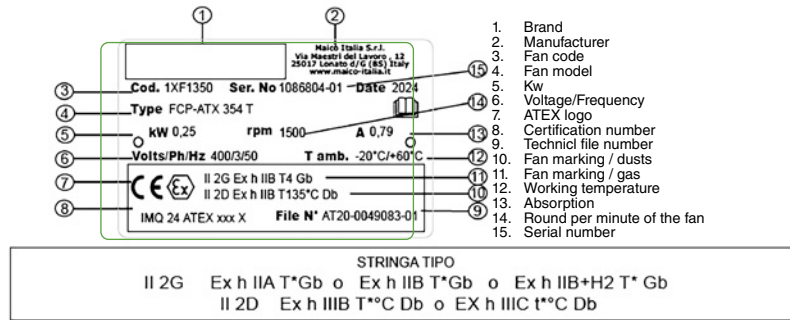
①
②
Maico Italia S.r.l.
Via Maestri del Lavoro , 12
25017 Lonato d/G (BS) Italy
www.maico-italia.it

③ Cod. 1XF1350 Ser. No 1086804-01 Date 2024 ⑮
④ Type FCP-ATX 354 T
⑭
⑤ kW 0,25 rpm 1500 A 0,79 ⑬
⑥ Volts/Ph/Hz 400/3/50 T amb. -20°C/+60°C ⑫
⑦ CE Ex II 2G Ex h IIB T4 Gb ⑪
II 2D Ex h IIB T135°C Db ⑩
⑧ IMQ 24 ATEX xxx X File N° AT20-0049083-01 ⑨

1. Brand
2. Manufacturer
3. Fan code
4. Fan model
5. Kw
6. Voltage/Frequency
7. ATEX logo
8. Certification number
9. Technicl file number
10. Fan marking / dusts
11. Fan marking / gas
12. Working temperature
13. Absorption
14. Round per minute of the fan
15. Serial number

STRINGA TIPO
II 2G Ex h IIA T*Gb o Ex h IIB T*Gb o Ex h IIB+H2 T* Gb
II 2D Ex h IIIB T*°C Db o EX h IIIC t*°C Db